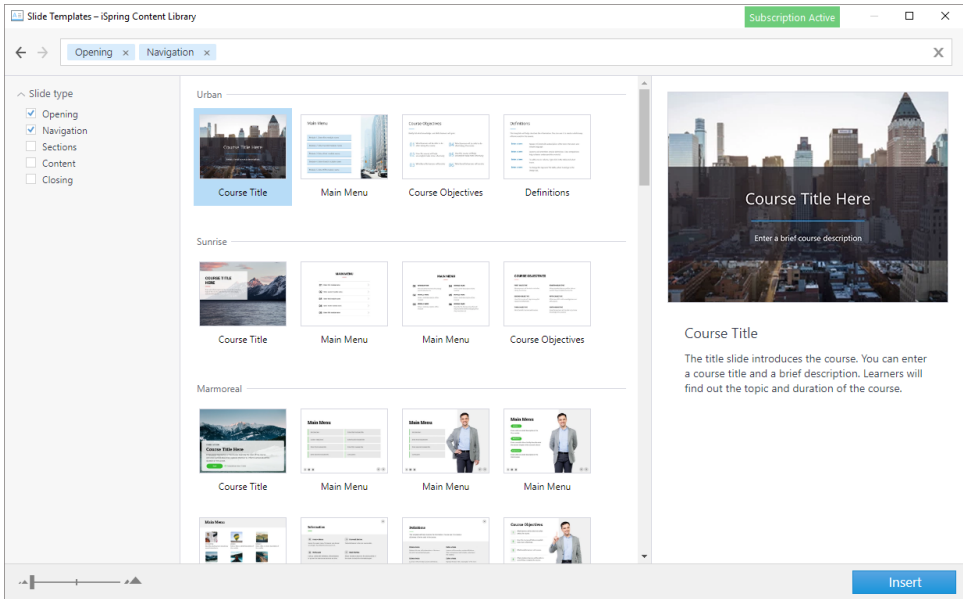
Slide Templates – iSpring Content Library

Subscription Active

Opening × Navigation ×

Slide type
Opening
Navigation
Sections
Content
Closing

Urban

Course Title Here

Course Title

Main Menu

Main Menu

Course Objectives

Course Objectives

Definitions

Definitions

Sunrise

COURSE TITLE HERE

Course Title

Main Menu

Main Menu

Course Objectives

Marmoreal

Course Title Here

Course Title

Main Menu

Main Menu

Main Menu

Main Menu

Main Menu

Main Menu

Main Menu

Information

Definitions

Course Objectives

Course Title Here

Enter a brief course description

Course Title

The title slide introduces the course. You can enter a course title and a brief description. Learners will find out the topic and duration of the course.

Insert